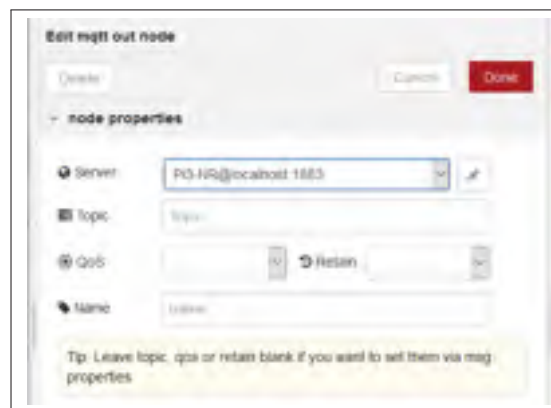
Edit mqtt out node

Delete

Cancel

Done

node properties

Server

PI3-NR@localhost:1883

Topic

Topic

QoS

Retain

Name

Name

Tip: Leave topic, qos or retain blank if you want to set them via msg properties.